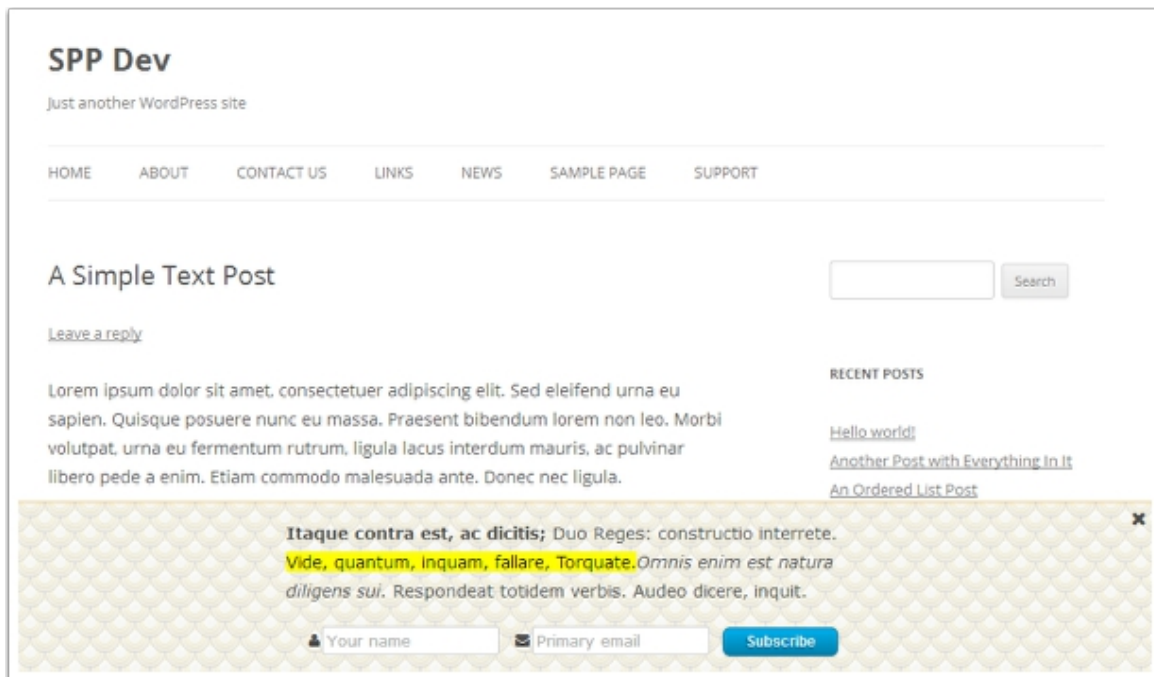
SPP Dev

Just another WordPress site

HOME ABOUT CONTACT US LINKS NEWS SAMPLE PAGE SUPPORT

A Simple Text Post

Leave a reply

Lorem ipsum dolor sit amet, consectetuer adipiscing elit. Sed eleifend urna eu sapien. Quisque posuere nunc eu massa. Praesent bibendum lorem non leo. Morbi volutpat, urna eu fermentum rutrum, ligula lacus interdum mauris, ac pulvinar libero pede a enim. Etiam commodo malesuada ante. Donec nec ligula.

Search

RECENT POSTS

Hello world!

Another Post with Everything In It

An Ordered List Post

×

**Itaque contra est, ac dicitis;** Duo Reges: constructio interrete. Vide, quantum, inquam, fallare, Torquate.*Omnis enim est natura diligens sui*. Respondeat totidem verbis. Audeo dicere, inquit.

Your name Primary email Subscribe